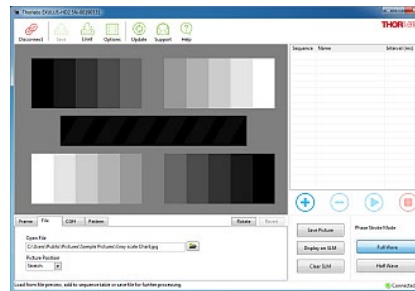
Thorlabs EXULUS-HD2 SN:00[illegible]

Disconnect Save Limit Options Update Support Help

THOR

Sequence Name Interval (ms)

Frame File CGH Pattern

Rotate Revert

Open File

C:\Users\Public\Pictures\Sample Pictures\Grey-scale Chart.jpg

Picture Position

Stretch

Save Picture

Display on SLM

Clear SLM

Phase Stroke Mode

Full Wave

Half Wave

Load from file preview, add to sequence table or save file for further processing.

Connected